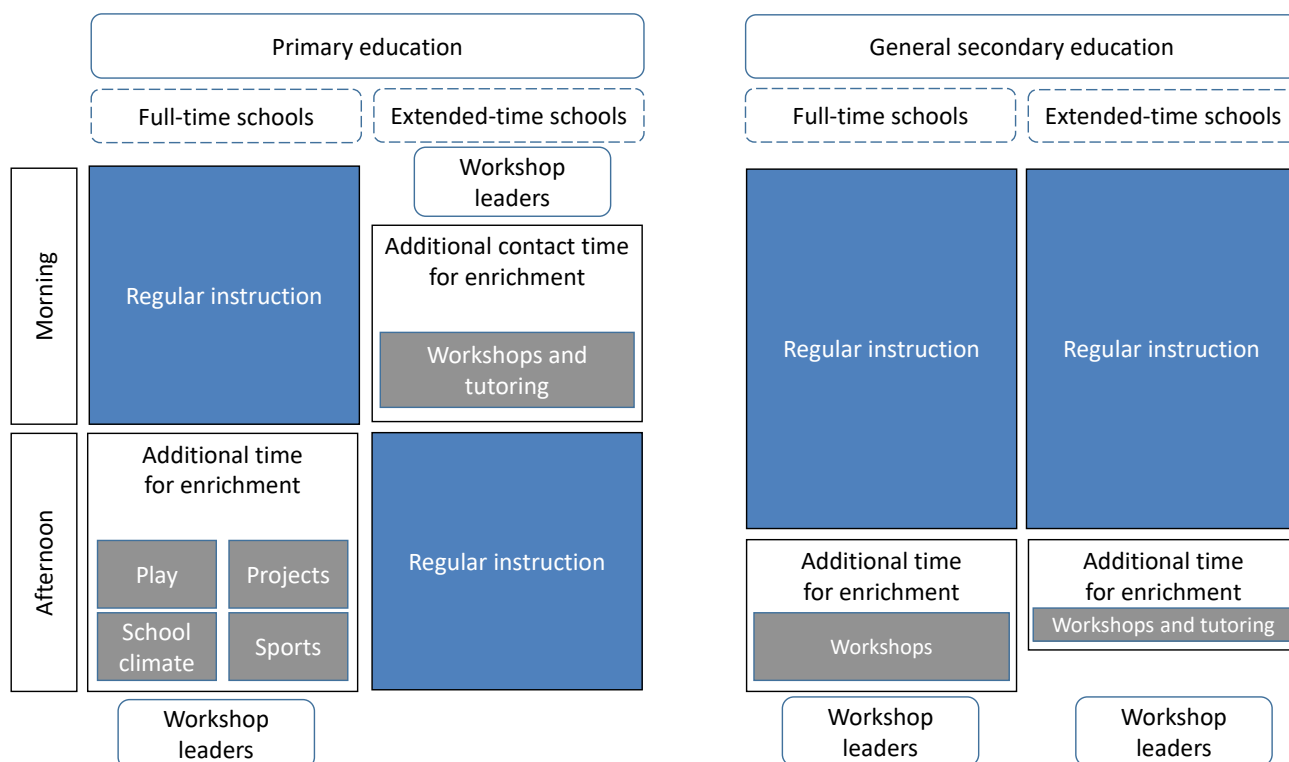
Primary education

Full-time schools

Extended-time schools

Workshop leaders

Morning

Regular instruction

Additional contact time for enrichment

Workshops and tutoring

Afternoon

Additional time for enrichment

Play

Projects

School climate

Sports

Regular instruction

Workshop leaders

General secondary education

Full-time schools

Extended-time schools

Regular instruction

Regular instruction

Additional time for enrichment

Workshops

Additional time for enrichment

Workshops and tutoring

Workshop leaders

Workshop leaders